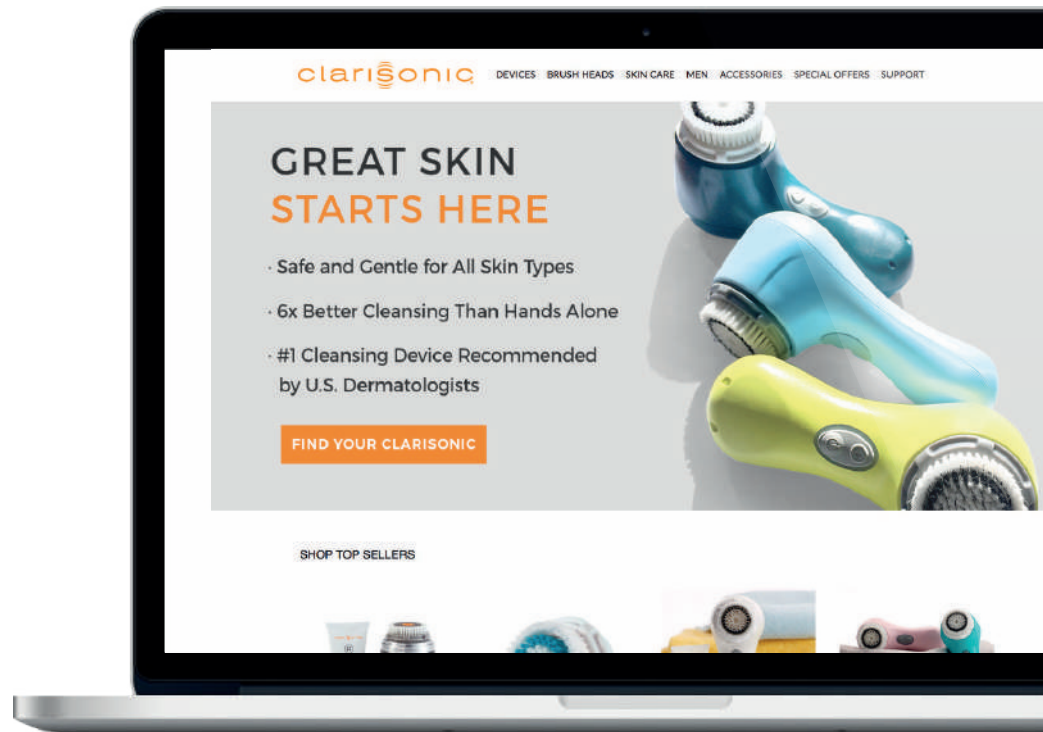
clarisonic

DEVICES BRUSH HEADS SKIN CARE MEN ACCESSORIES SPECIAL OFFERS SUPPORT

GREAT SKIN
STARTS HERE

· Safe and Gentle for All Skin Types

· 6x Better Cleansing Than Hands Alone

· #1 Cleansing Device Recommended by U.S. Dermatologists

FIND YOUR CLARISONIC

SHOP TOP SELLERS